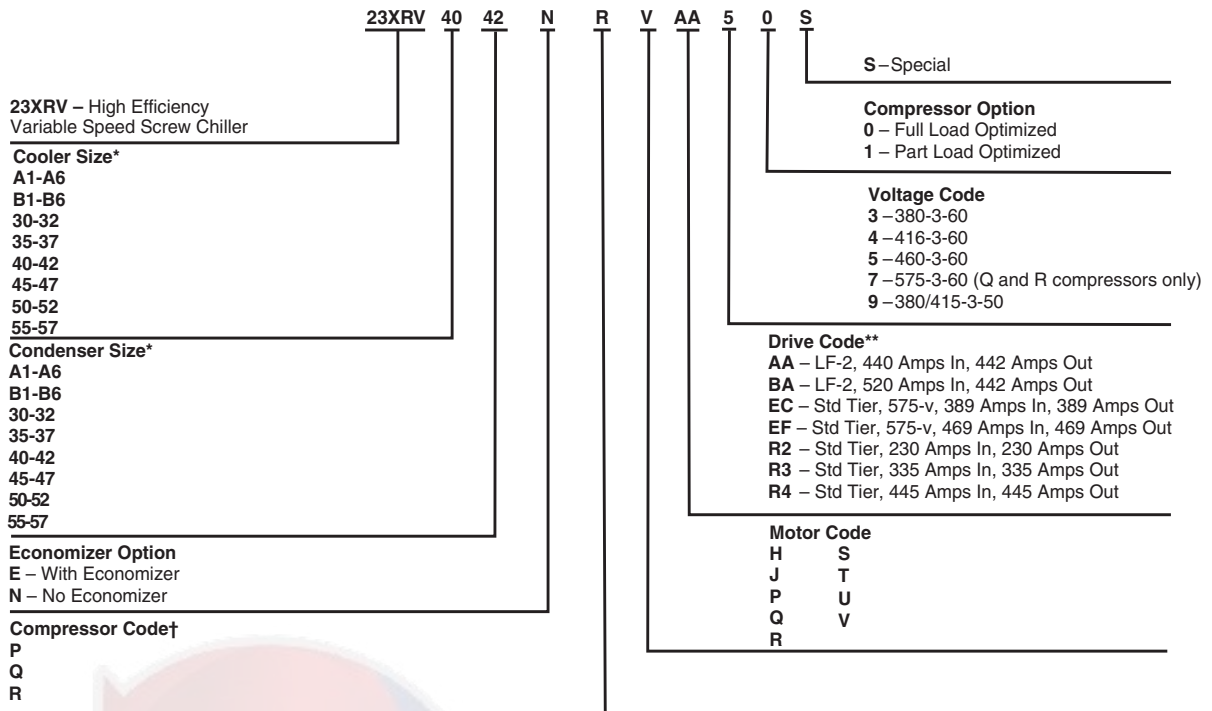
23XRV 40 42 N R V AA 5 0 S

S – Special

23XRV – High Efficiency Variable Speed Screw Chiller

Compressor Option
0 – Full Load Optimized
1 – Part Load Optimized

Cooler Size*
A1-A6
B1-B6
30-32
35-37
40-42
45-47
50-52
55-57

Voltage Code
3 – 380-3-60
4 – 416-3-60
5 – 460-3-60
7 – 575-3-60 (Q and R compressors only)
9 – 380/415-3-50

Condenser Size*
A1-A6
B1-B6
30-32
35-37
40-42
45-47
50-52
55-57

Drive Code**
AA – LF-2, 440 Amps In, 442 Amps Out
BA – LF-2, 520 Amps In, 442 Amps Out
EC – Std Tier, 575-v, 389 Amps In, 389 Amps Out
EF – Std Tier, 575-v, 469 Amps In, 469 Amps Out
R2 – Std Tier, 230 Amps In, 230 Amps Out
R3 – Std Tier, 335 Amps In, 335 Amps Out
R4 – Std Tier, 445 Amps In, 445 Amps Out

Economizer Option
E – With Economizer
N – No Economizer

Motor Code
H S
J T
P U
Q V
R

Compressor Code†
P
Q
R